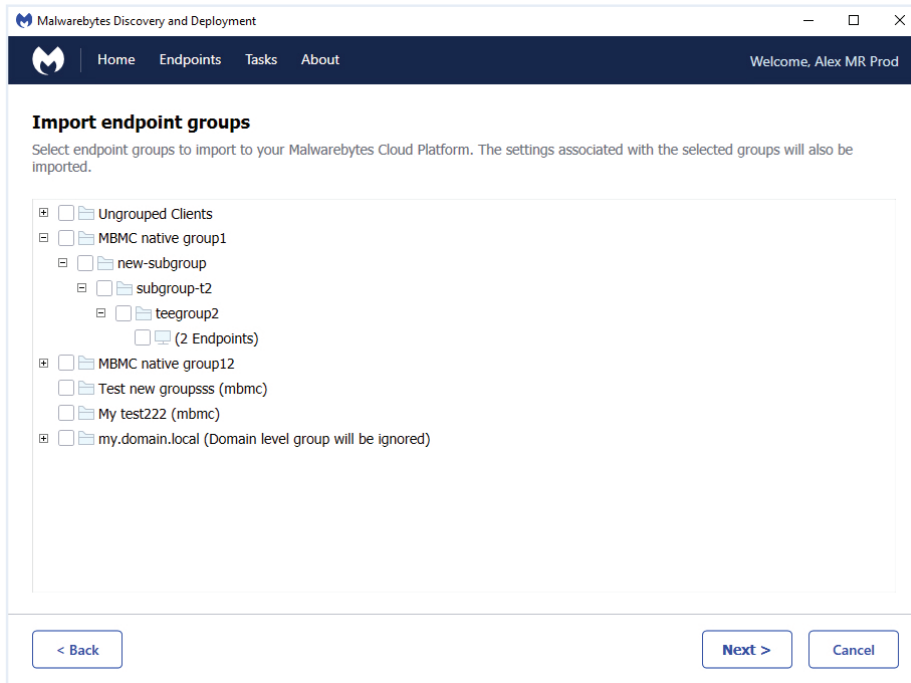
Malwarebytes Discovery and Deployment

Home Endpoints Tasks About

Welcome, Alex MR Prod

Import endpoint groups

Select endpoint groups to import to your Malwarebytes Cloud Platform. The settings associated with the selected groups will also be imported.

Ungrouped Clients
MBMC native group1
new-subgroup
subgroup-t2
teegroup2
(2 Endpoints)
MBMC native group12
Test new groupsss (mbmc)
My test222 (mbmc)
my.domain.local (Domain level group will be ignored)

< Back

Next >

Cancel